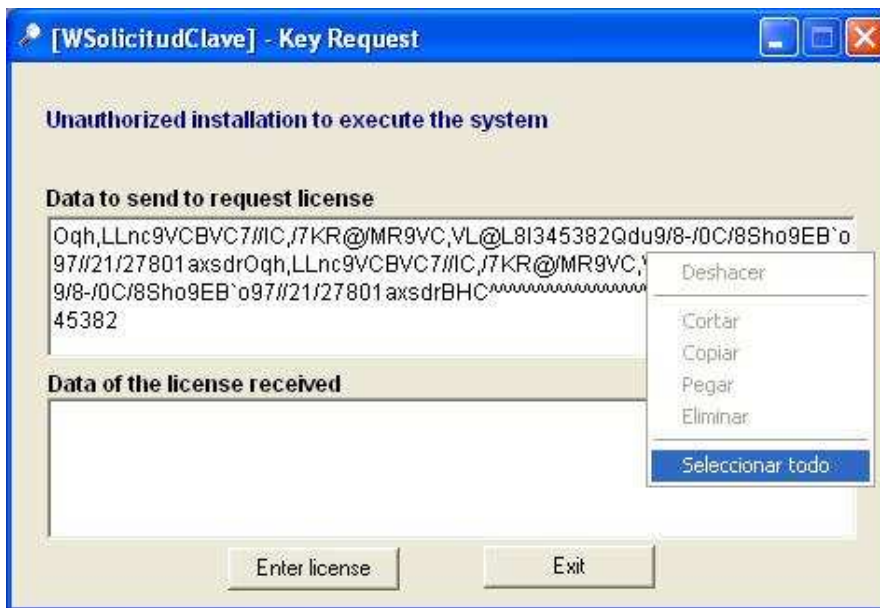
[WSolicitudClave] - Key Request

Unauthorized installation to execute the system

Data to send to request license

Oqh,LLnc9VCBVC7//IC,/7KR@/MR9VC,VL@L8I345382Qdu9/8-/0C/8Sho9EB`o97//21/27801axsdrOqh,LLnc9VCBVC7//IC,/7KR@/MR9VC,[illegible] 9/8-/0C/8Sho9EB`o97//21/27801axsdrBHC^^^^^^^^^^^^^^^^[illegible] 45382

Deshacer
Cortar
Copiar
Pegar
Eliminar
Seleccionar todo

Data of the license received

Enter license
Exit